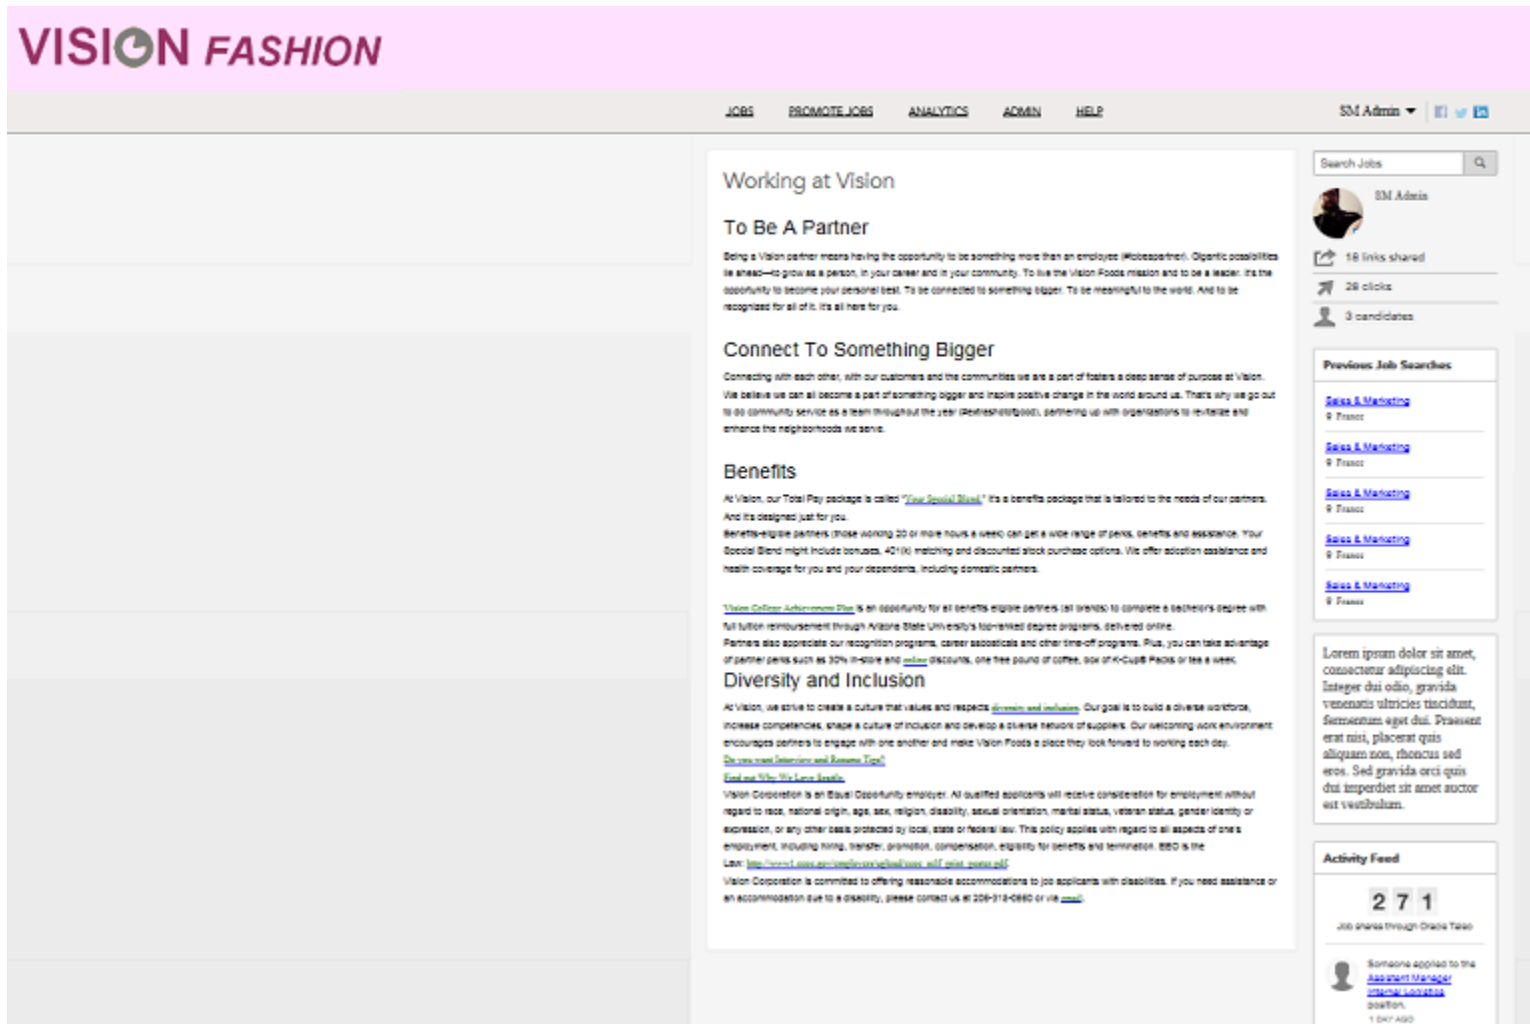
VISION FASHION

JOBS PROMOTE JOBS ANALYTICS ADMIN HELP

SM Admin

Working at Vision

To Be A Partner

Being a Vision partner means having the opportunity to be something more than an employee (#lifeaspartner). Gigantic possibilities lie ahead—to grow as a person, in your career and in your community. To live the Vision Foods mission and to be a leader. It's the opportunity to become your personal best. To be connected to something bigger. To be meaningful to the world. And to be recognized for all of it. It's all here for you.

Connect To Something Bigger

Connecting with each other, with our customers and the communities we are a part of fosters a deep sense of purpose at Vision. We believe we can all become a part of something bigger and inspire positive change in the world around us. That's why we go out to do community service as a team throughout the year (#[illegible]), partnering up with organizations to revitalize and enhance the neighborhoods we serve.

Benefits

At Vision, our Total Pay package is called "Your Special Blend." It's a benefits package that is tailored to the needs of our partners. And it's designed just for you.
Benefits-eligible partners (those working 20 or more hours a week) can get a wide range of perks, benefits and assistance. Your Special Blend might include bonuses, 401(k) matching and discounted stock purchase options. We offer adoption assistance and health coverage for you and your dependents, including domestic partners.

Vision College Achievement Plan is an opportunity for all benefits eligible partners (all brands) to complete a bachelor's degree with full tuition reimbursement through Arizona State University's top-ranked degree programs, delivered online.
Partners also appreciate our recognition programs, career sabbaticals and other time-off programs. Plus, you can take advantage of partner perks such as 30% in-store and online discounts, one free pound of coffee, box of K-Cup® Packs or tea a week.

Diversity and Inclusion

At Vision, we strive to create a culture that values and respects diversity and inclusion. Our goal is to build a diverse workforce, increase competencies, shape a culture of inclusion and develop a diverse network of suppliers. Our welcoming work environment encourages partners to engage with one another and make Vision Foods a place they look forward to working each day.
Do you want Interview and Resume Tips?
Find out Why We Love Seattle.
Vision Corporation is an Equal Opportunity employer. All qualified applicants will receive consideration for employment without regard to race, national origin, age, sex, religion, disability, sexual orientation, marital status, veteran status, gender identity or expression, or any other basis protected by local, state or federal law. This policy applies with regard to all aspects of one's employment, including hiring, transfer, promotion, compensation, eligibility for benefits and termination. EEO is the Law: http://www1.eeoc.gov/employers/upload/eeoc_self_print_poster.pdf
Vision Corporation is committed to offering reasonable accommodations to job applicants with disabilities. If you need assistance or an accommodation due to a disability, please contact us at 206-318-0660 or via email.

Search Jobs

SM Admin

18 links shared

28 clicks

3 candidates

Previous Job Searches

Sales & Marketing
France

Sales & Marketing
France

Sales & Marketing
France

Sales & Marketing
France

Sales & Marketing
France

Lorem ipsum dolor sit amet, consectetur adipiscing elit. Integer dui odio, gravida venenatis ultricies tincidunt, fermentum eget dui. Praesent erat nisi, placerat quis aliquam non, rhoncus sed eros. Sed gravida orci quis dui imperdiet sit amet auctor est vestibulum.

Activity Feed

2 7 1

Job shares through Oracle Taleo

Someone applied to the Assistant Manager Internal Locations position.
1 DAY AGO